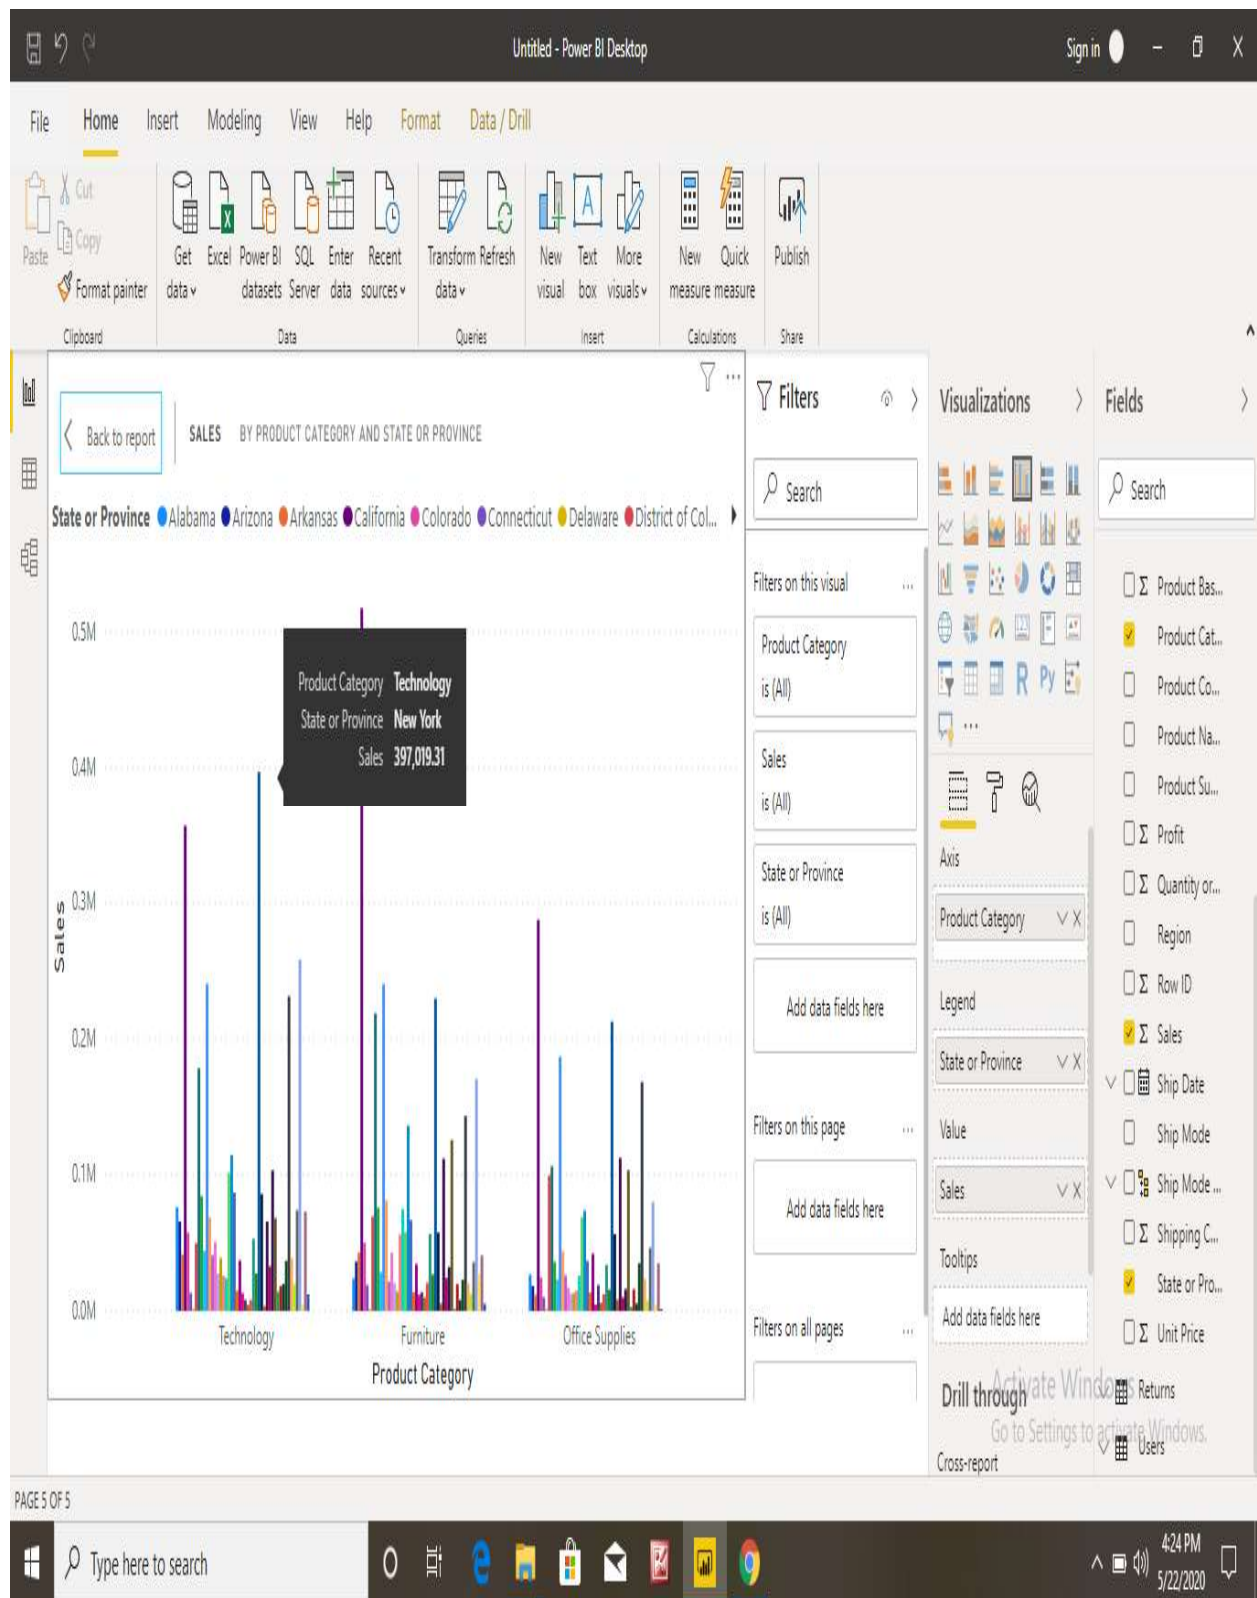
Untitled - Power BI Desktop

Sign in

File Home Insert Modeling View Help Format Data / Drill

Paste Cut Copy Format painter
Clipboard

Get data Excel Power BI datasets SQL Server Enter data Recent sources
Data

Transform data Refresh
Queries

New visual Text box More visuals
Insert

New measure Quick measure
Calculations

Publish
Share

Back to report SALES BY PRODUCT CATEGORY AND STATE OR PROVINCE

State or Province Alabama Arizona Arkansas California Colorado Connecticut Delaware District of Col...

0.5M
0.4M
0.3M
0.2M
0.1M
0.0M

Sales

Product Category Technology
State or Province New York
Sales 397,019.31

Technology Furniture Office Supplies
Product Category

Filters
Search
Filters on this visual ...
Product Category is (All)
Sales is (All)
State or Province is (All)
Add data fields here
Filters on this page ...
Add data fields here
Filters on all pages ...

Visualizations
Axis
Product Category
Legend
State or Province
Value
Sales
Tooltips
Add data fields here
Drill through
Cross-report

Fields
Search
Product Bas...
Product Cat...
Product Co...
Product Na...
Product Su...
Profit
Quantity or...
Region
Row ID
Sales
Ship Date
Ship Mode
Ship Mode ...
Shipping C...
State or Pro...
Unit Price
Returns
Users

Activate Windows
Go to Settings to activate Windows.

PAGE 5 OF 5

Type here to search

4:24 PM
5/22/2020